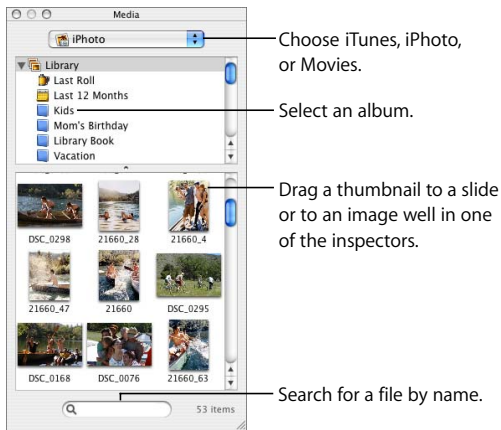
Media

iPhoto

Library
Last Roll
Last 12 Months
Kids
Mom's Birthday
Library Book
Vacation

DSC_0298
21660_28
21660_4
21660_47
21660
DSC_0295
DSC_0168
DSC_0076
21660_63

53 items

Choose iTunes, iPhoto, or Movies.

Select an album.

Drag a thumbnail to a slide or to an image well in one of the inspectors.

Search for a file by name.